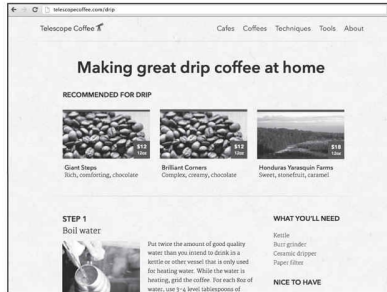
telescopecoffee.com/drip

Telescope Coffee

Cafes Coffees Techniques Tools About

Making great drip coffee at home

RECOMMENDED FOR DRIP

$12 12oz

Giant Steps
Rich, comforting, chocolate

$12 12oz

Brilliant Corners
Complex, creamy, chocolate

$18 12oz

Honduras Yarasquin Farms
Sweet, stonefruit, caramel

STEP 1
Boil water

Put twice the amount of good quality water than you intend to drink in a kettle or other vessel that is only used for heating water. While the water is heating, grid the coffee. For each 8oz of water, use 3–4 level tablespoons of

WHAT YOU'LL NEED

Kettle
Burr grinder
Ceramic dripper
Paper filter

NICE TO HAVE